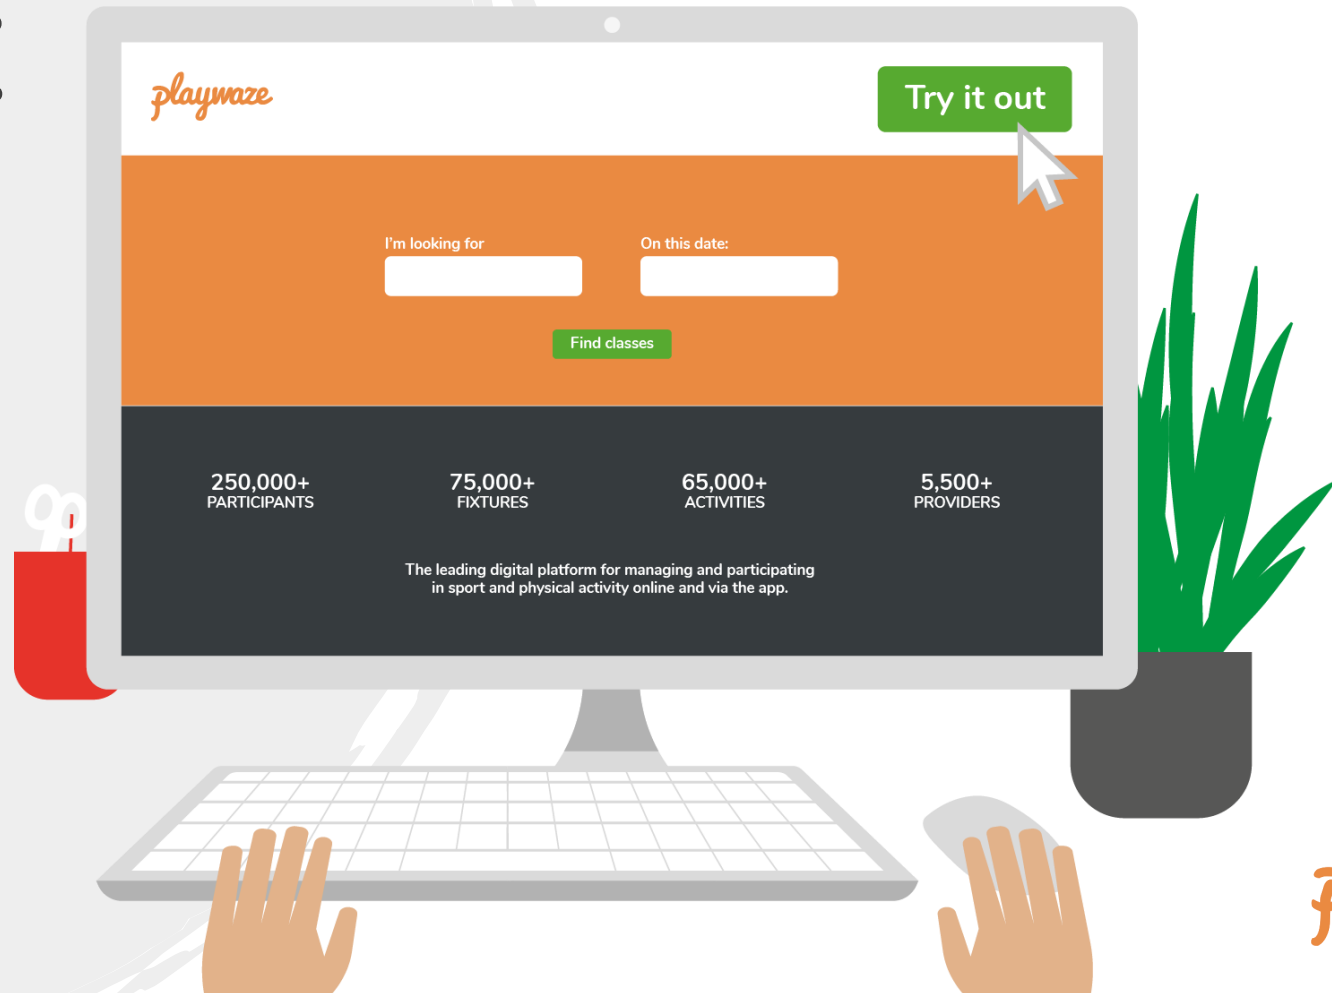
playwaze

Try it out

I'm looking for

On this date:

Find classes

250,000+
PARTICIPANTS

75,000+
FIXTURES

65,000+
ACTIVITIES

5,500+
PROVIDERS

The leading digital platform for managing and participating in sport and physical activity online and via the app.